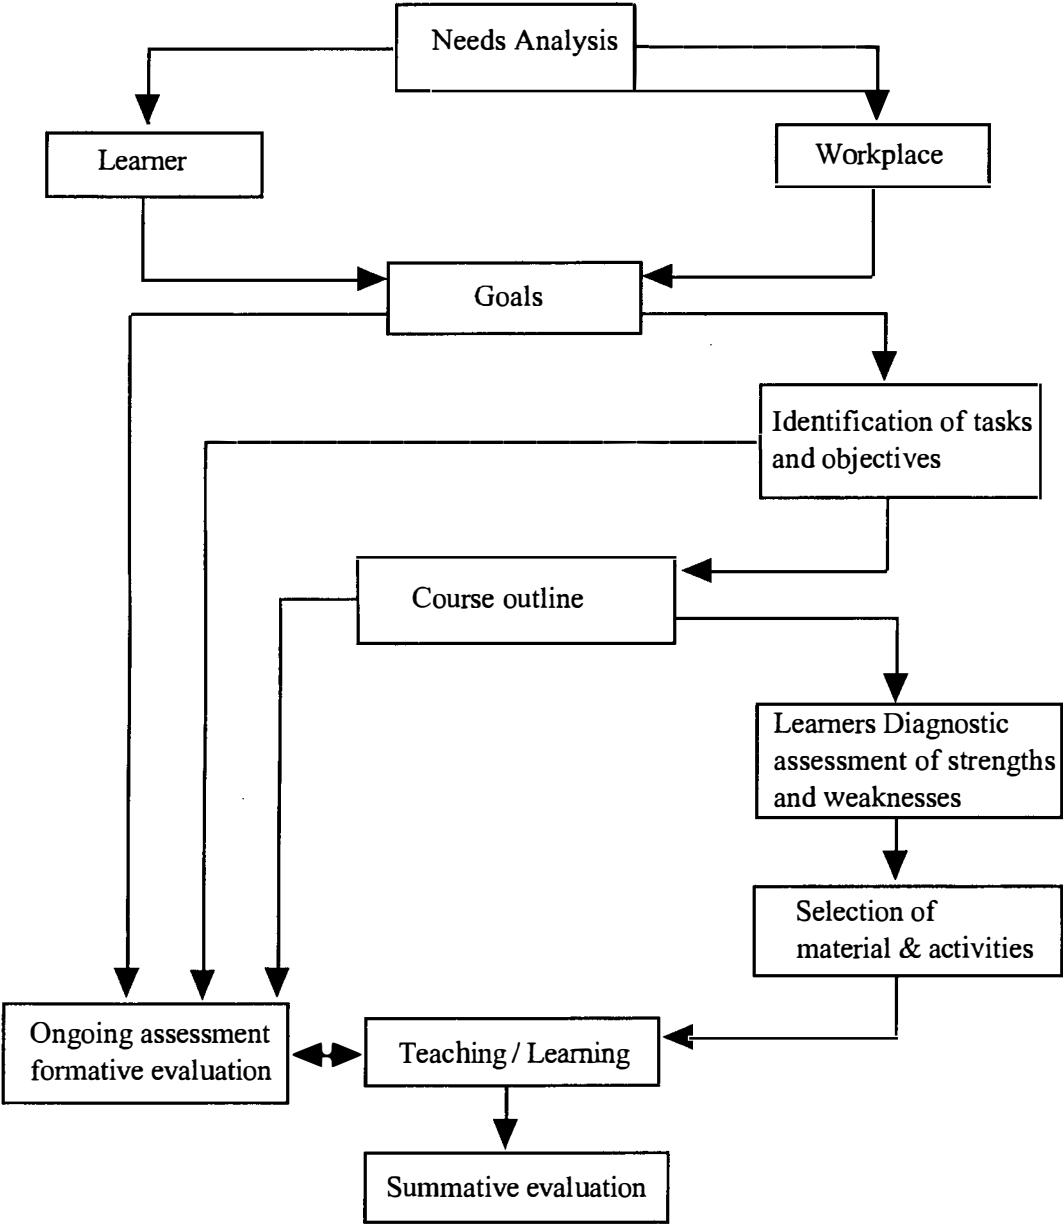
Needs Analysis

Learner

Workplace

Goals

Identification of tasks and objectives

Course outline

Learners Diagnostic assessment of strengths and weaknesses

Selection of material & activities

Ongoing assessment formative evaluation

Teaching / Learning

Summative evaluation